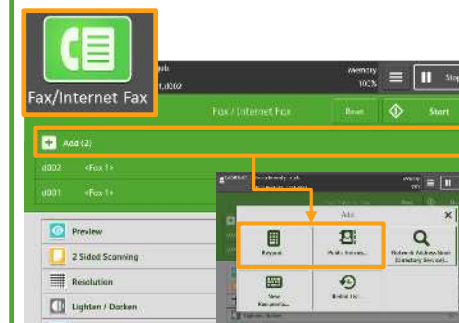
Fax/Internet Fax

Memory 100%

Stop

Fax / Internet Fax

Reset

Start

Add (2)

d002 <Fax 1>

d001 <Fax 1>

Add

Keypad

Mobile Device...

Network Address Book (Directory Service)

New Recipient...

Redial list

Preview

2 Sided Scanning

Resolution

Lighten / Darken